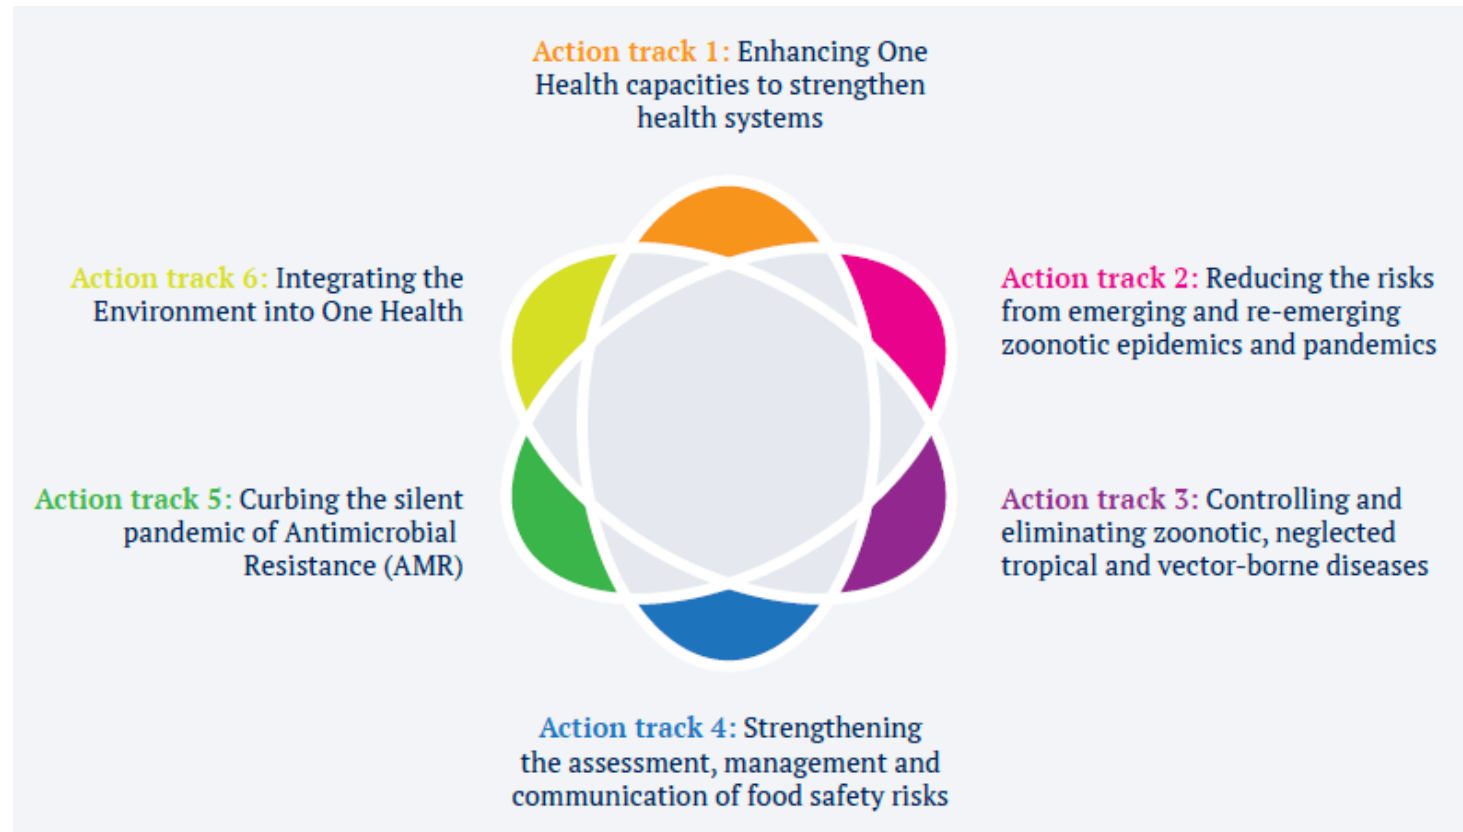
Action track 1: Enhancing One Health capacities to strengthen health systems

Action track 6: Integrating the Environment into One Health

Action track 2: Reducing the risks from emerging and re-emerging zoonotic epidemics and pandemics

Action track 5: Curbing the silent pandemic of Antimicrobial Resistance (AMR)

Action track 3: Controlling and eliminating zoonotic, neglected tropical and vector-borne diseases

Action track 4: Strengthening the assessment, management and communication of food safety risks